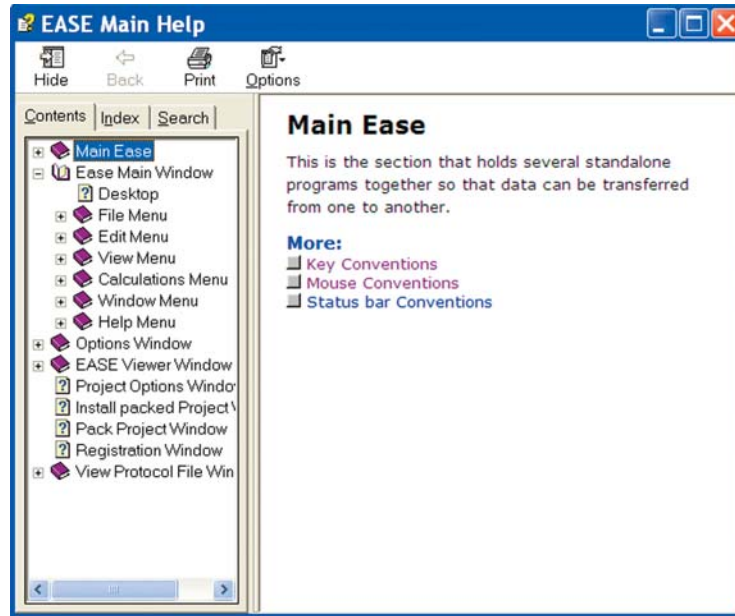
EASE Main Help

Hide Back Print Options

Contents Index Search

Main Ease
Ease Main Window
Desktop
File Menu
Edit Menu
View Menu
Calculations Menu
Window Menu
Help Menu
Options Window
EASE Viewer Window
Project Options Windo
Install packed Project \
Pack Project Window
Registration Window
View Protocol File Win

Main Ease

This is the section that holds several standalone programs together so that data can be transferred from one to another.

More:
Key Conventions
Mouse Conventions
Status bar Conventions